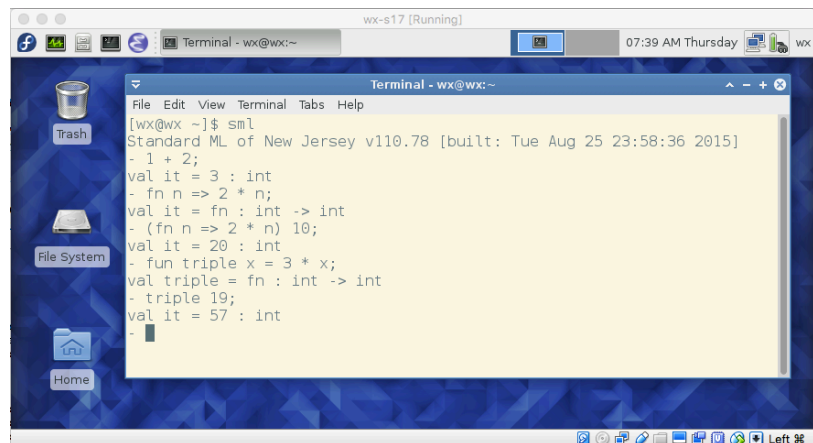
wx-s17 [Running]

Terminal - wx@wx:~

07:39 AM Thursday

wx

Trash

File System

Home

Terminal - wx@wx:~

File Edit View Terminal Tabs Help

[wx@wx ~]$ sml
Standard ML of New Jersey v110.78 [built: Tue Aug 25 23:58:36 2015]
- 1 + 2;
val it = 3 : int
- fn n => 2 * n;
val it = fn : int -> int
- (fn n => 2 * n) 10;
val it = 20 : int
- fun triple x = 3 * x;
val triple = fn : int -> int
- triple 19;
val it = 57 : int
-

Left ⌘